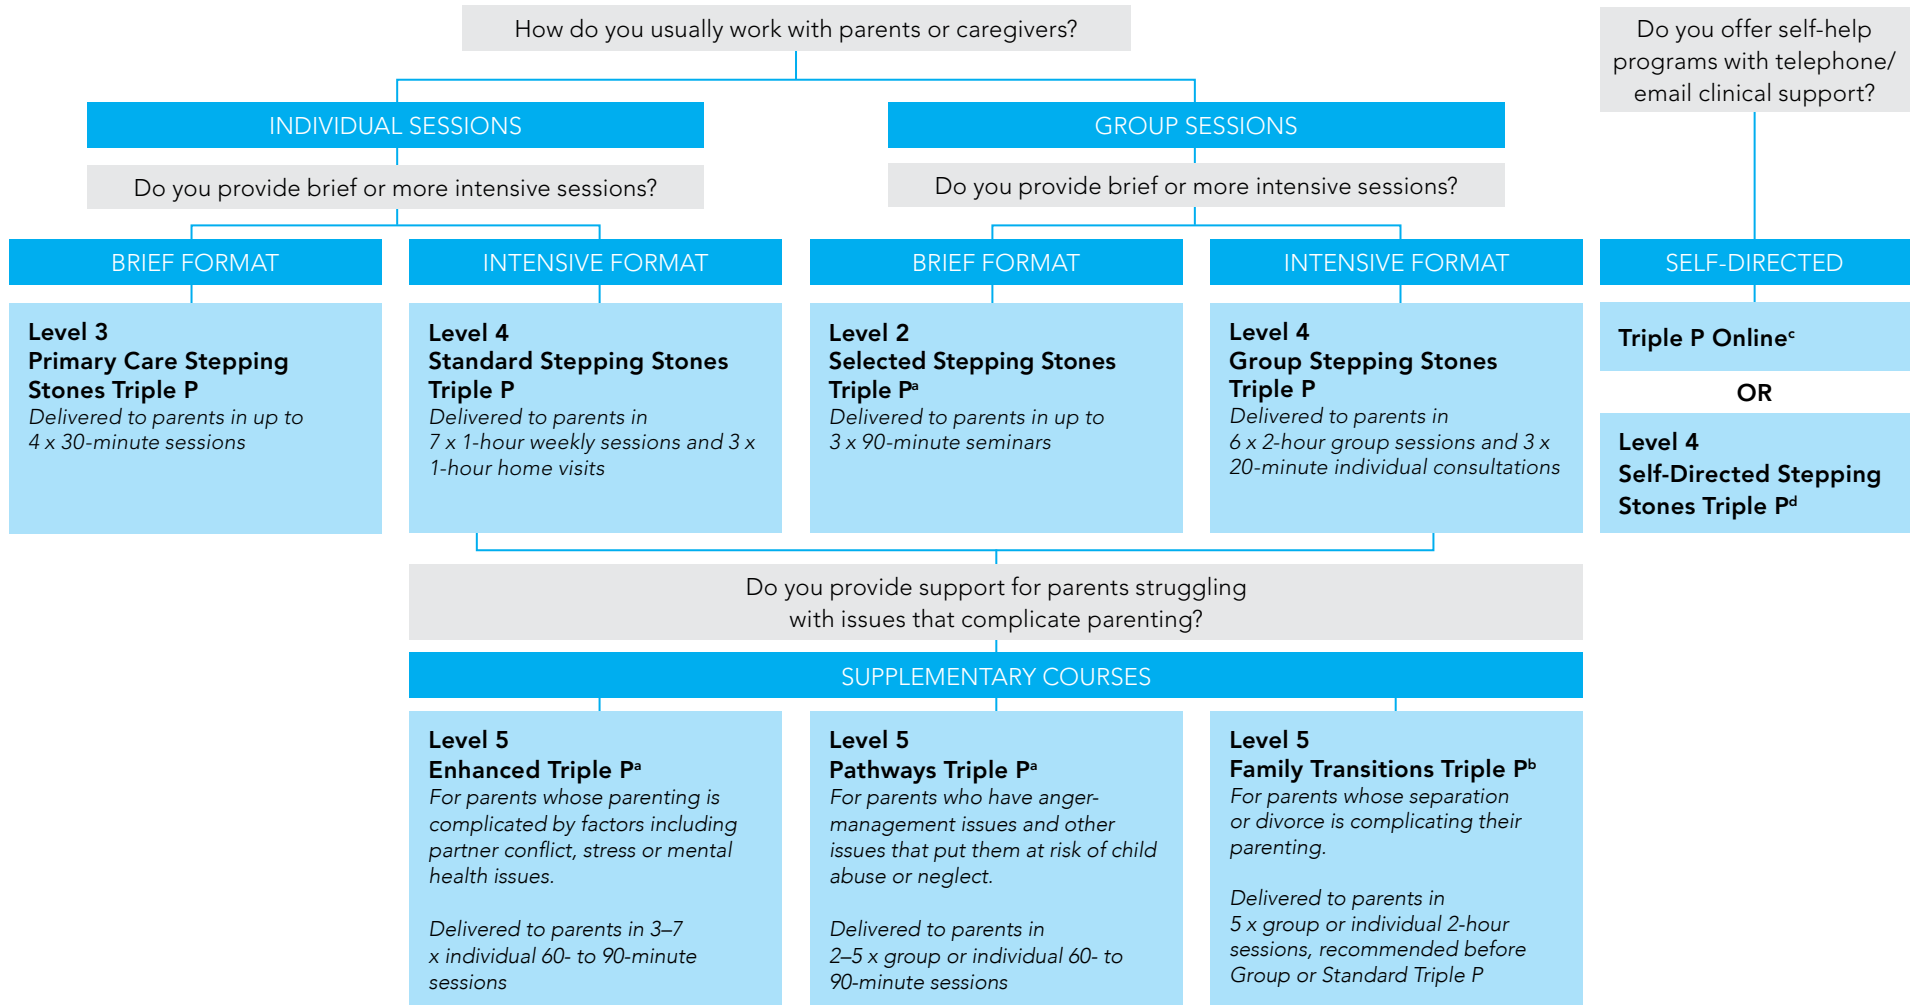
How do you usually work with parents or caregivers?

Do you offer self-help programs with telephone/ email clinical support?

INDIVIDUAL SESSIONS

GROUP SESSIONS

Do you provide brief or more intensive sessions?

Do you provide brief or more intensive sessions?

BRIEF FORMAT

INTENSIVE FORMAT

BRIEF FORMAT

INTENSIVE FORMAT

SELF-DIRECTED

Level 3
Primary Care Stepping Stones Triple P
Delivered to parents in up to 4 x 30-minute sessions

Level 4
Standard Stepping Stones Triple P
Delivered to parents in 7 x 1-hour weekly sessions and 3 x 1-hour home visits

Level 2
Selected Stepping Stones Triple P$^a$
Delivered to parents in up to 3 x 90-minute seminars

Level 4
Group Stepping Stones Triple P
Delivered to parents in 6 x 2-hour group sessions and 3 x 20-minute individual consultations

Triple P Online$^c$

OR

Level 4
Self-Directed Stepping Stones Triple P$^d$

Do you provide support for parents struggling with issues that complicate parenting?

SUPPLEMENTARY COURSES

Level 5
Enhanced Triple P$^a$
For parents whose parenting is complicated by factors including partner conflict, stress or mental health issues.

Delivered to parents in 3–7 x individual 60- to 90-minute sessions

Level 5
Pathways Triple P$^a$
For parents who have anger-management issues and other issues that put them at risk of child abuse or neglect.

Delivered to parents in 2–5 x group or individual 60- to 90-minute sessions

Level 5
Family Transitions Triple P$^b$
For parents whose separation or divorce is complicating their parenting.

Delivered to parents in 5 x group or individual 2-hour sessions, recommended before Group or Standard Triple P